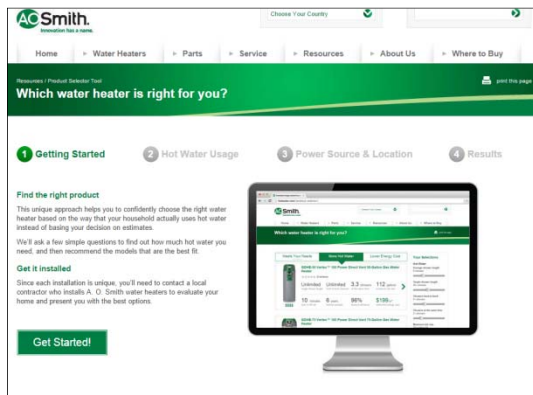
AO Smith.
Innovation has a name.

Choose Your Country

Home
Water Heaters
Parts
Service
Resources
About Us
Where to Buy

Resources / Product Selector Tool

print this page

Which water heater is right for you?

1 Getting Started
2 Hot Water Usage
3 Power Source & Location
4 Results

Find the right product

This unique approach helps you to confidently choose the right water heater based on the way that your household actually uses hot water instead of basing your decision on estimates.

We'll ask a few simple questions to find out how much hot water you need, and then recommend the models that are the best fit.

Get it installed

Since each installation is unique, you'll need to contact a local contractor who installs A. O. Smith water heaters to evaluate your home and present you with the best options.

Get Started!

AO Smith.

Which water heater is right for you?

Unlimited
Unlimited
3.3
112
10
8
96%
$189
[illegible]